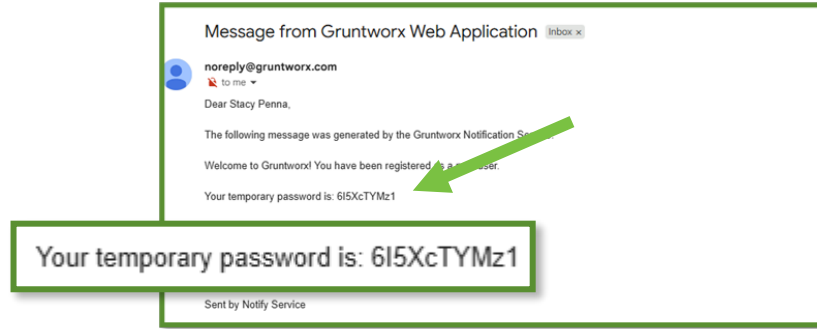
Message from Gruntworx Web Application Inbox ×

noreply@gruntworx.com
to me

Dear Stacy Penna,

The following message was generated by the Gruntworx Notification S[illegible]

Welcome to Gruntworx! You have been registered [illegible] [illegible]ser.

Your temporary password is: 6I5XcTYMz1

Your temporary password is: 6I5XcTYMz1

Sent by Notify Service